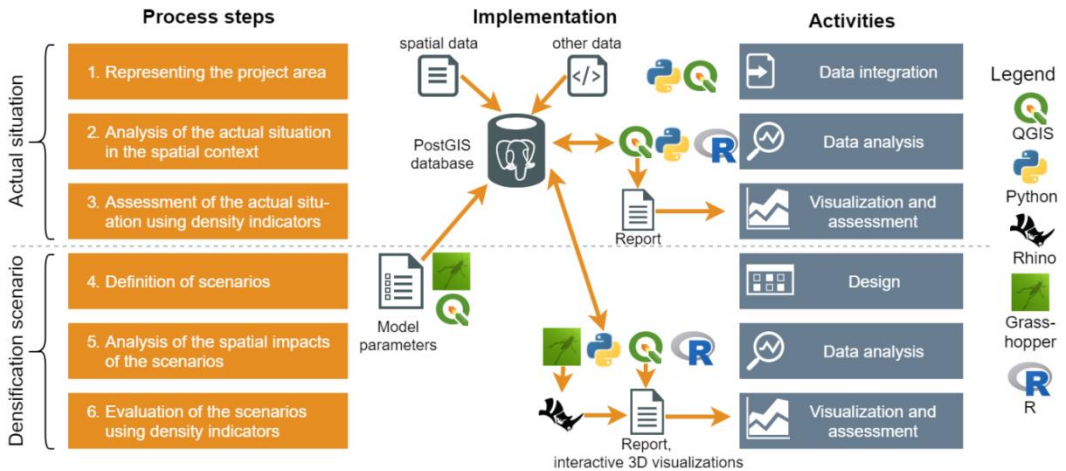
Process steps

Actual situation

1. Representing the project area

2. Analysis of the actual situation in the spatial context

3. Assessment of the actual situation using density indicators

Densification scenario

4. Definition of scenarios

5. Analysis of the spatial impacts of the scenarios

6. Evaluation of the scenarios using density indicators

Implementation

spatial data

other data

PostGIS database

Report

Model parameters

Report, interactive 3D visualizations

Activities

Data integration

Data analysis

Visualization and assessment

Design

Data analysis

Visualization and assessment

Legend

QGIS

Python

Rhino

Grasshopper

R